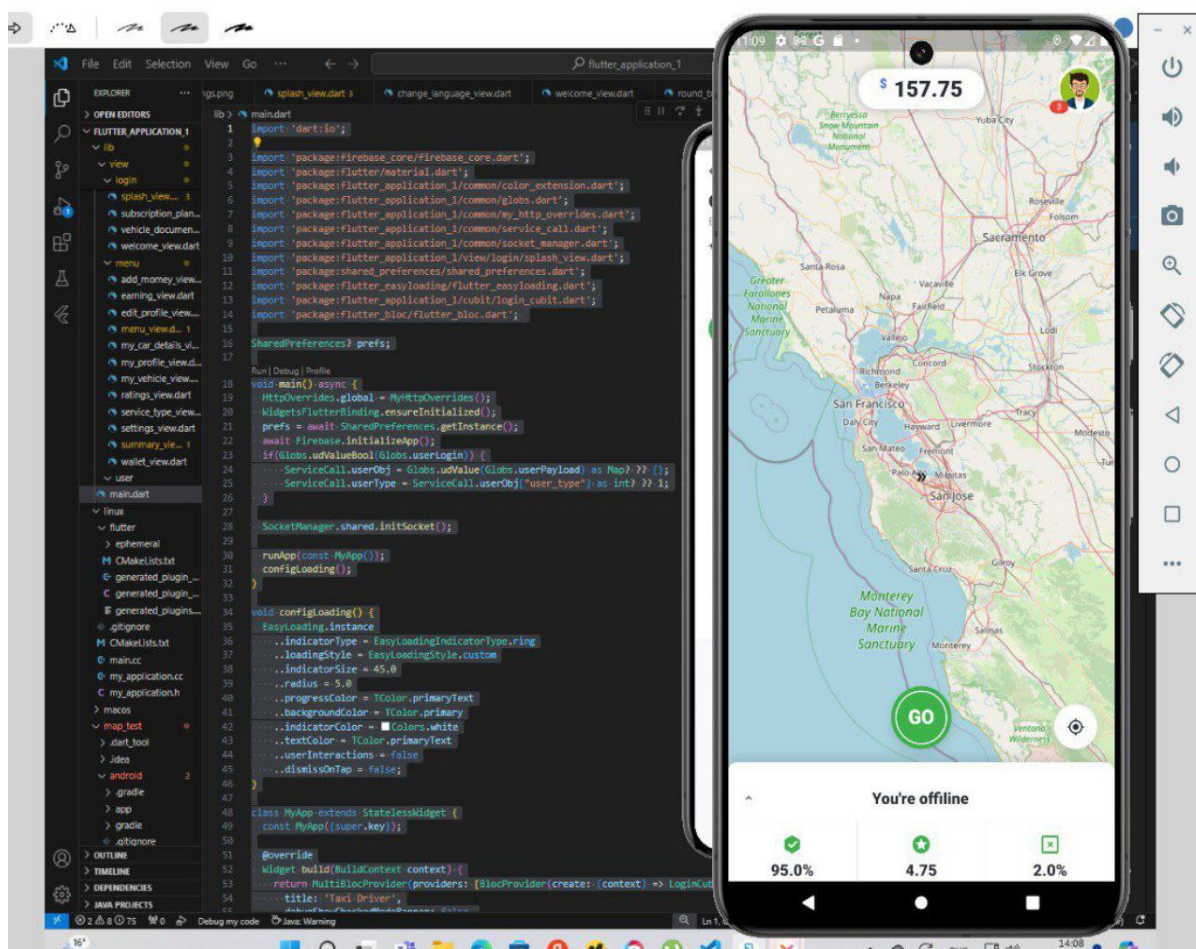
File Edit Selection View Go ··· ← → flutter_application_1

EXPLORER ···
> OPEN EDITORS
∨ FLUTTER_APPLICATION_1
∨ lib
∨ view
∨ login
splash_view... 3
subscription_plan...
vehicle_documen...
welcome_view.dart
∨ menu
add_money_view...
earning_view.dart
edit_profile_view...
menu_view.d... 1
my_car_details_vi...
my_profile_view.d...
my_vehicle_view....
ratings_view.dart
service_type_view...
settings_view.dart
summary_vie... 1
wallet_view.dart
∨ user
main.dart
∨ linux
∨ flutter
> ephemeral
CMakeLists.txt
generated_plugin_...
generated_plugin_...
generated_plugins...
.gitignore
CMakeLists.txt
main.cc
my_application.cc
my_application.h
> macos
∨ map_test
> .dart_tool
> .idea
∨ android 2
> .gradle
> app
> gradle
.gitignore
> OUTLINE
> TIMELINE
> DEPENDENCIES
> JAVA PROJECTS

gs.png | splash_view.dart 3 | change_language_view.dart | welcome_view.dart | round_b

lib > main.dart

1 import 'dart:io';
2
3 import 'package:firebase_core/firebase_core.dart';
4 import 'package:flutter/material.dart';
5 import 'package:flutter_application_1/common/color_extension.dart';
6 import 'package:flutter_application_1/common/globs.dart';
7 import 'package:flutter_application_1/common/my_http_overrides.dart';
8 import 'package:flutter_application_1/common/service_call.dart';
9 import 'package:flutter_application_1/common/socket_manager.dart';
10 import 'package:flutter_application_1/view/login/splash_view.dart';
11 import 'package:shared_preferences/shared_preferences.dart';
12 import 'package:flutter_easyloading/flutter_easyloading.dart';
13 import 'package:flutter_application_1/cubit/login_cubit.dart';
14 import 'package:flutter_bloc/flutter_bloc.dart';
15
16 SharedPreferences? prefs;
17
Run | Debug | Profile
18 void main() async {
19 HttpOverrides.global = MyHttpOverrides();
20 WidgetsFlutterBinding.ensureInitialized();
21 prefs = await SharedPreferences.getInstance();
22 await Firebase.initializeApp();
23 if(Globs.udValueBool(Globs.userLogin)) {
24 ServiceCall.userObj = Globs.udValue(Globs.userPayload) as Map? ?? {};
25 ServiceCall.userType = ServiceCall.userObj["user_type"] as int? ?? 1;
26 }
27
28 SocketManager.shared.initSocket();
29
30 runApp(const MyApp());
31 configLoading();
32 }
33
34 void configLoading() {
35 EasyLoading.instance
36 ..indicatorType = EasyLoadingIndicatorType.ring
37 ..loadingStyle = EasyLoadingStyle.custom
38 ..indicatorSize = 45.0
39 ..radius = 5.0
40 ..progressColor = TColor.primaryText
41 ..backgroundColor = TColor.primary
42 ..indicatorColor = Colors.white
43 ..textColor = TColor.primaryText
44 ..userInteractions = false
45 ..dismissOnTap = false;
46 }
47
48 class MyApp extends StatelessWidget {
49 const MyApp({super.key});
50
51 @override
52 Widget build(BuildContext context) {
53 return MultiBlocProvider(providers: [BlocProvider(create: (context) => LoginCub
54 title: 'Taxi Driver',

⊗2 ⚠8 ⓘ75 ⚡0 Debug my code Java: Warning Ln 1,

11:09
$ 157.75
3
Berryessa Snow Mountain National Monument
Yuba City
Roseville
Folsom
Sacramento
Santa Rosa
Vacaville
Elk Grove
Greater Farallones National Marine Sanctuary
Napa
Fairfield
Petaluma
Lodi
Vallejo
Richmond
Concord
Stockton
Berkeley
San Francisco
Tracy
Daly City
Hayward
Livermore
Modesto
San Mateo
Fremont
Milpitas
San Jose
Gilroy
Santa Cruz
Monterey Bay National Marine Sanctuary
Monterey
Salinas
Ventana Wilderness
GO
You're offiline
95.0%
4.75
2.0%

16°
14:08